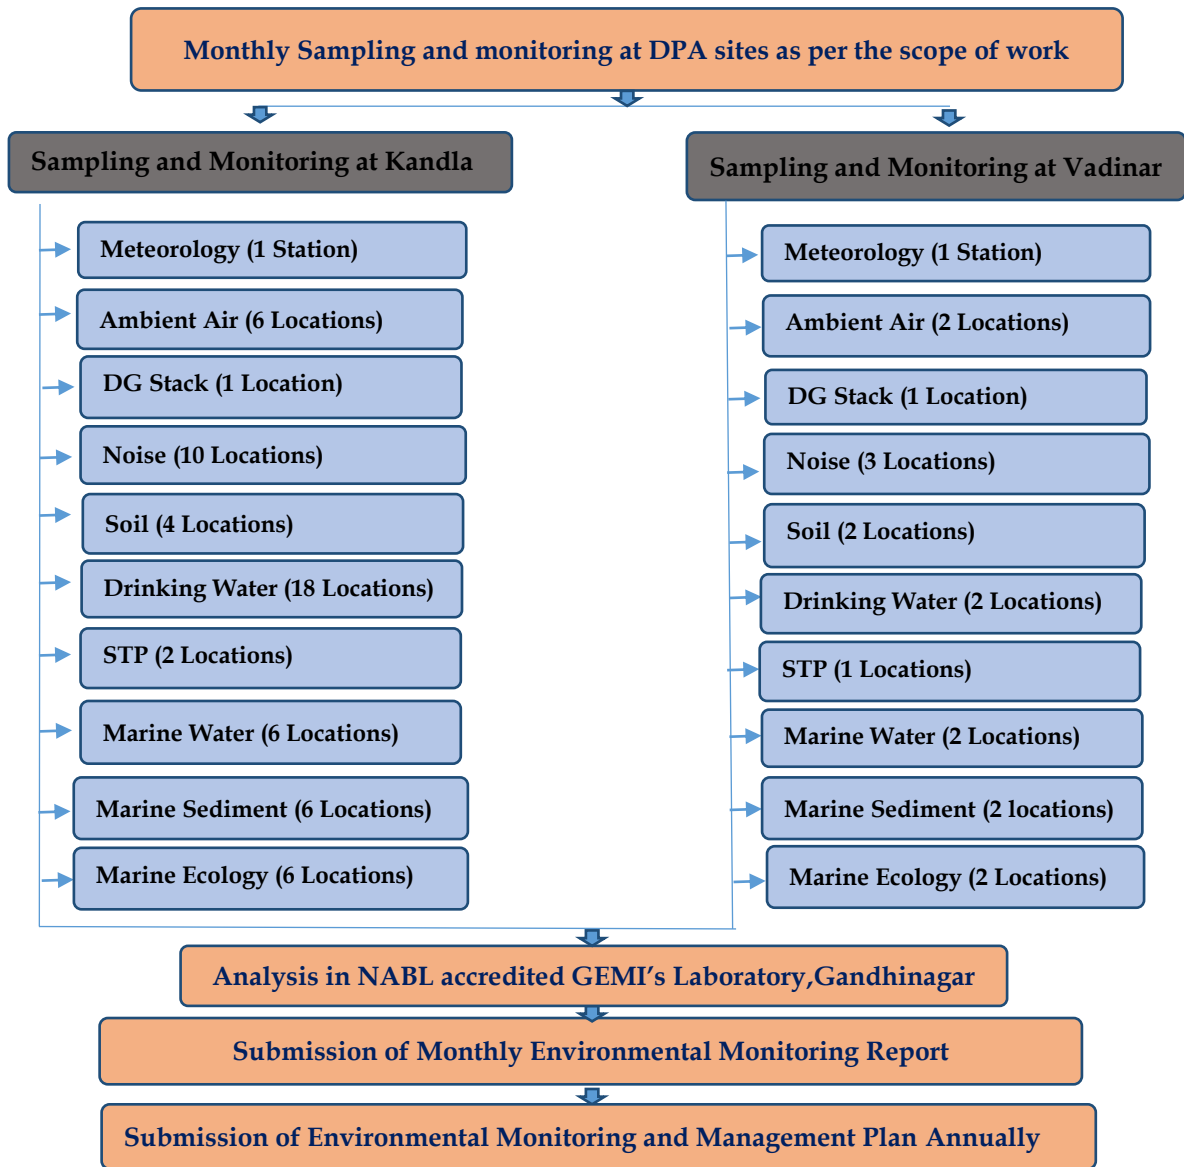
Monthly Sampling and monitoring at DPA sites as per the scope of work

Sampling and Monitoring at Kandla

Meteorology (1 Station)

Ambient Air (6 Locations)

DG Stack (1 Location)

Noise (10 Locations)

Soil (4 Locations)

Drinking Water (18 Locations)

STP (2 Locations)

Marine Water (6 Locations)

Marine Sediment (6 Locations)

Marine Ecology (6 Locations)

Sampling and Monitoring at Vadinar

Meteorology (1 Station)

Ambient Air (2 Locations)

DG Stack (1 Location)

Noise (3 Locations)

Soil (2 Locations)

Drinking Water (2 Locations)

STP (1 Locations)

Marine Water (2 Locations)

Marine Sediment (2 locations)

Marine Ecology (2 Locations)

Analysis in NABL accredited GEMI's Laboratory,Gandhinagar

Submission of Monthly Environmental Monitoring Report

Submission of Environmental Monitoring and Management Plan Annually